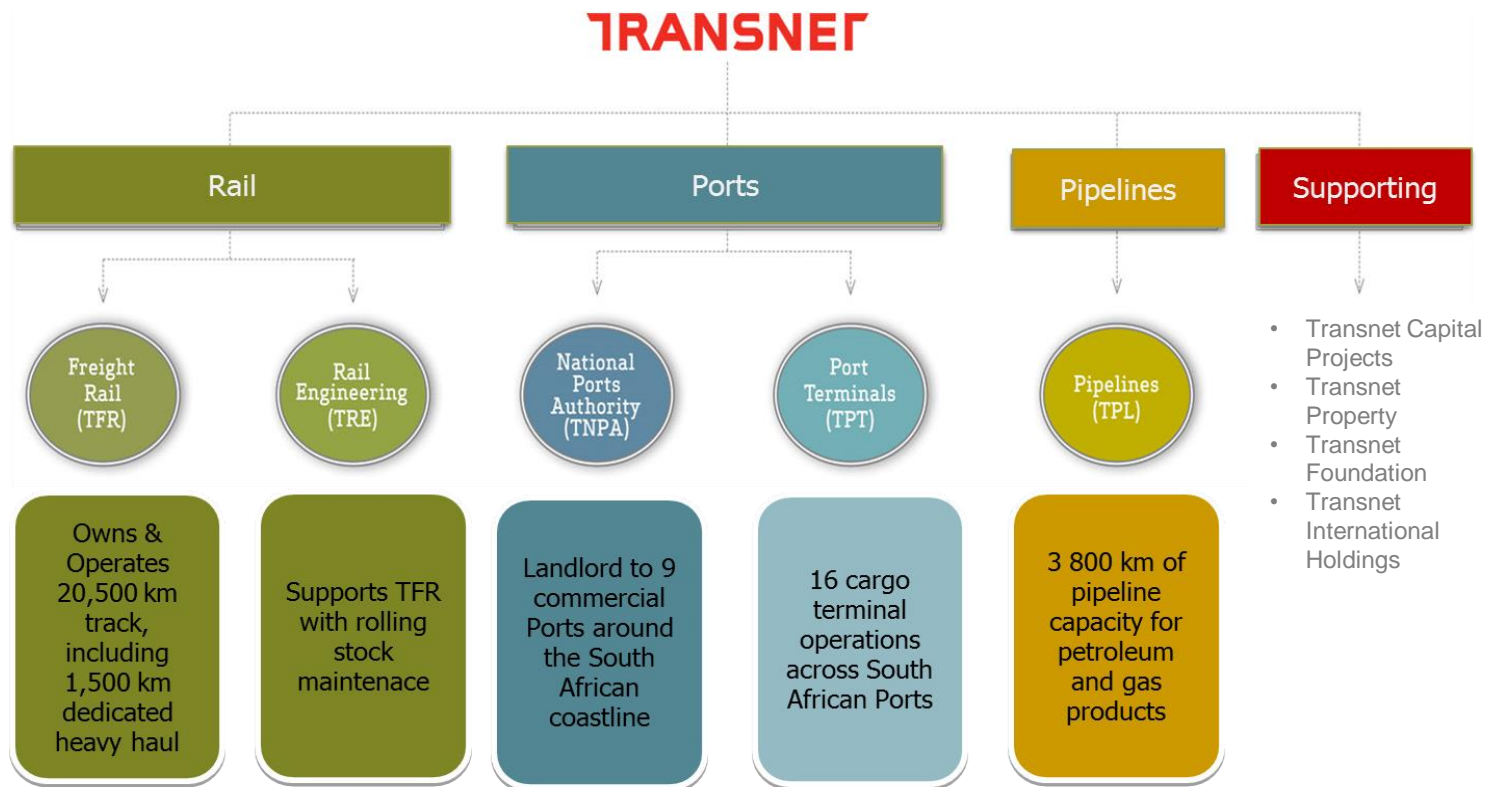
TRANSNET

Rail

Ports

Pipelines

Supporting

Freight Rail (TFR)

Rail Engineering (TRE)

National Ports Authority (TNPA)

Port Terminals (TPT)

Pipelines (TPL)

- Transnet Capital Projects
- Transnet Property
- Transnet Foundation
- Transnet International Holdings

Owns & Operates 20,500 km track, including 1,500 km dedicated heavy haul

Supports TFR with rolling stock maintenace

Landlord to 9 commercial Ports around the South African coastline

16 cargo terminal operations across South African Ports

3 800 km of pipeline capacity for petroleum and gas products